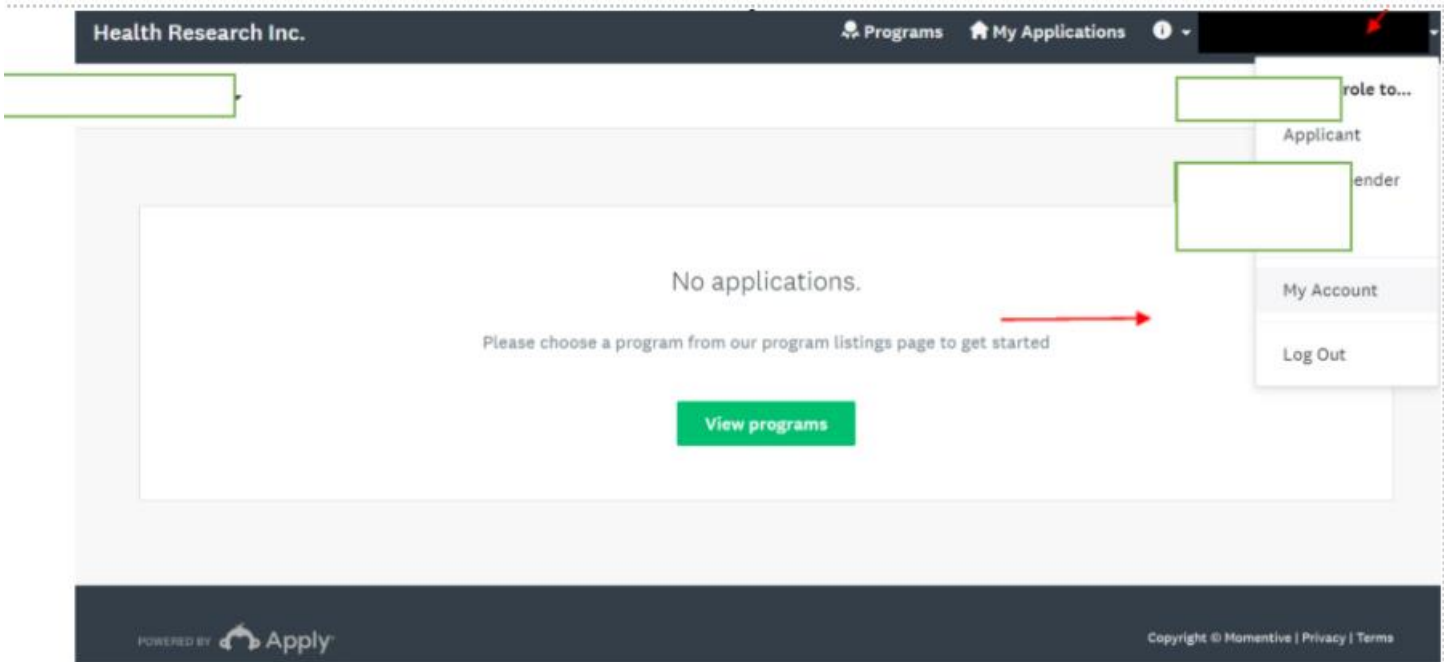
Health Research Inc.

Programs My Applications

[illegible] role to...

Applicant

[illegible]ender

My Account

Log Out

No applications.

Please choose a program from our program listings page to get started

View programs

POWERED BY Apply

Copyright © Momentive | Privacy | Terms